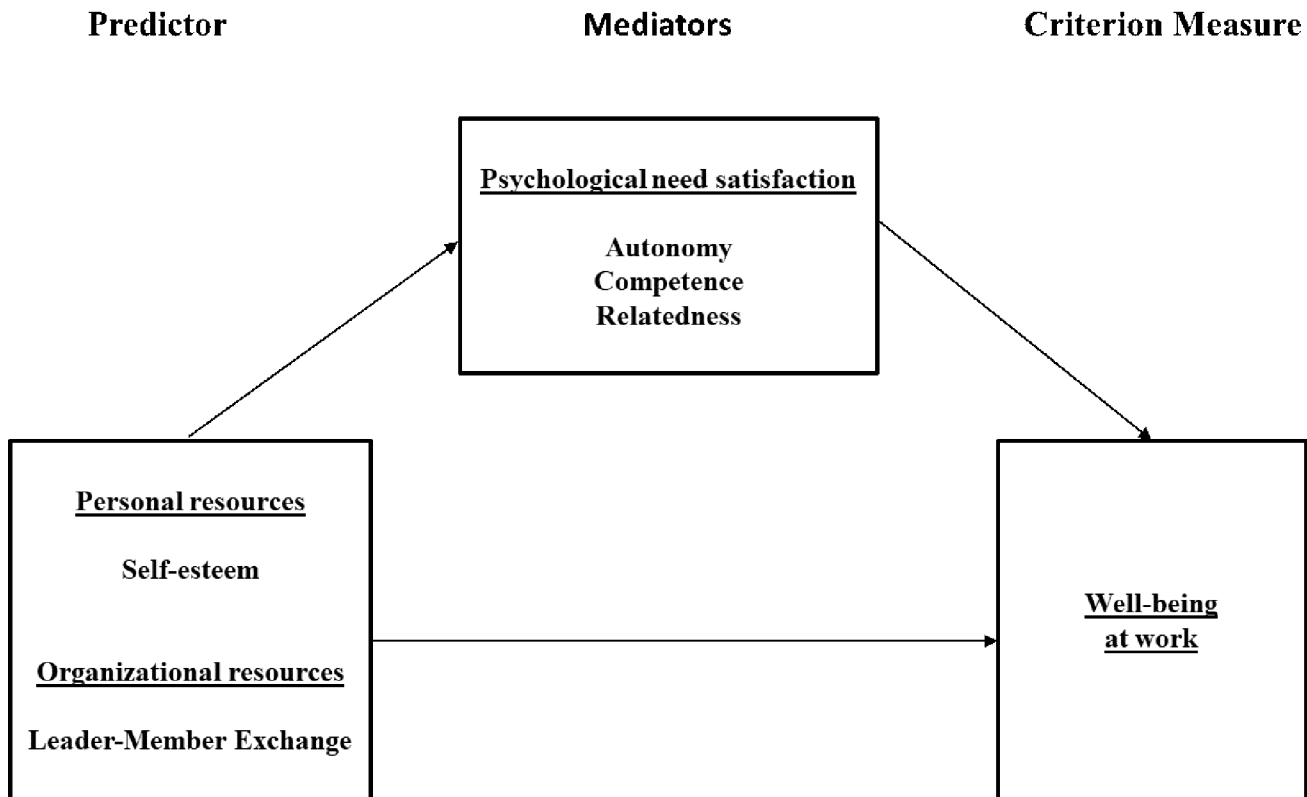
Predictor

Mediators

Criterion Measure

Psychological need satisfaction

Autonomy
Competence
Relatedness

Personal resources

Self-esteem

Organizational resources

Leader-Member Exchange

Well-being at work